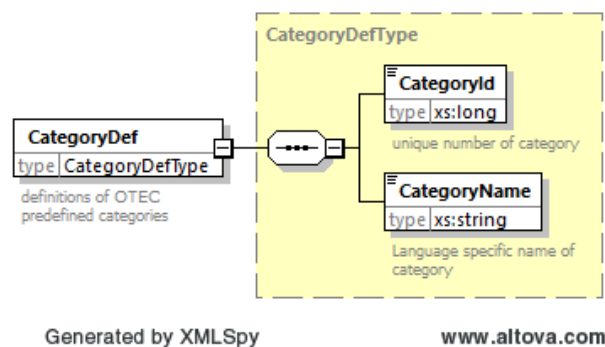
CategoryDefType

CategoryDef
type CategoryDefType
definitions of OTEC predefined categories

CategoryId
type xs:long
unique number of category

CategoryName
type xs:string
Language specific name of category

Generated by XMLSpy

www.altova.com